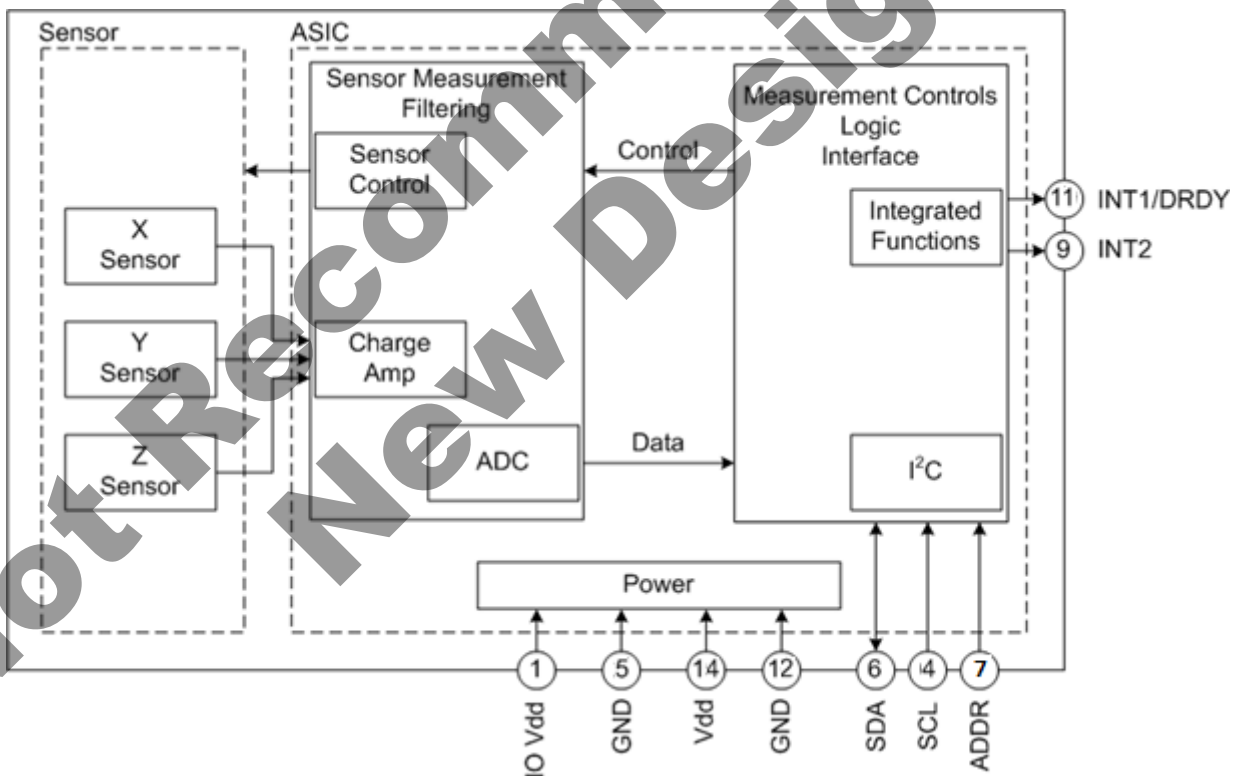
Sensor

ASIC

Sensor Measurement Filtering

Sensor Control

Control

Measurement Controls Logic Interface

Integrated Functions

11 INT1/DRDY

9 INT2

X Sensor

Y Sensor

Z Sensor

Charge Amp

ADC

Data

I$^2$C

Power

1 IO Vdd

5 GND

14 Vdd

12 GND

6 SDA

4 SCL

7 ADDR

Not Recommended for New Design